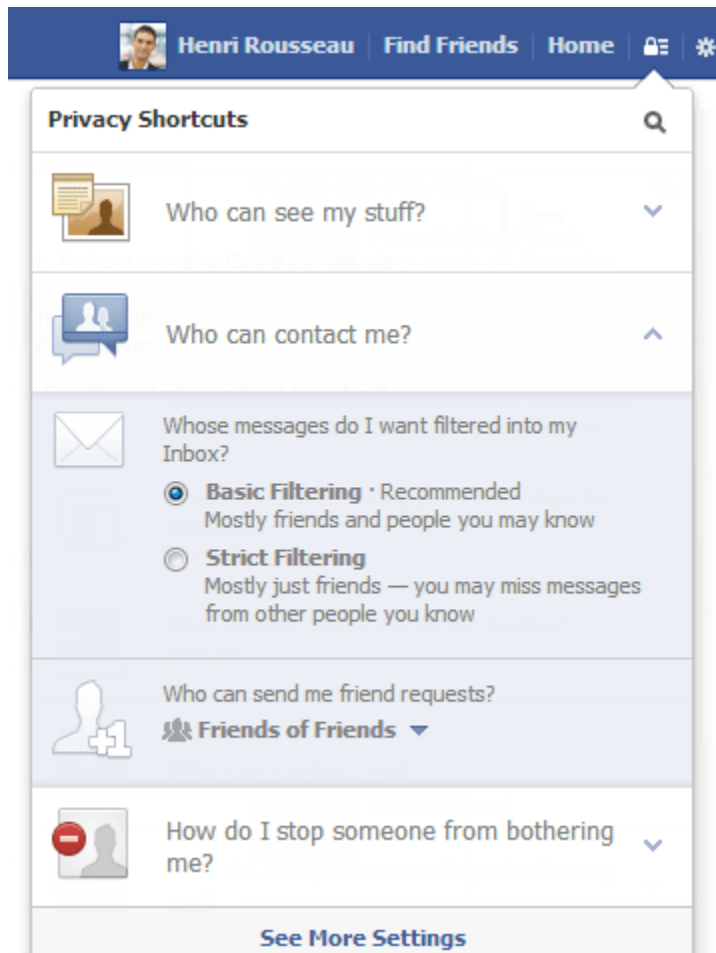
Henri Rousseau | Find Friends | Home

Privacy Shortcuts

Who can see my stuff?

Who can contact me?

Whose messages do I want filtered into my Inbox?

Basic Filtering · Recommended
Mostly friends and people you may know

Strict Filtering
Mostly just friends — you may miss messages from other people you know

Who can send me friend requests?
Friends of Friends

How do I stop someone from bothering me?

See More Settings